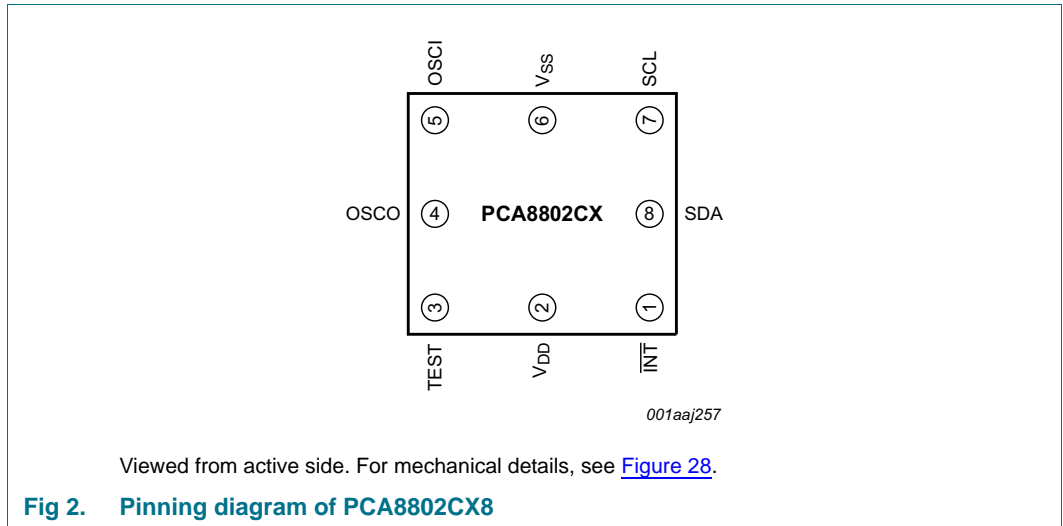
OSCI
$V_{SS}$
SCL

5
6
7

OSCO
4
PCA8802CX
8
SDA

3
2
1

TEST
$V_{DD}$
$\overline{INT}$

001aaj257

Viewed from active side. For mechanical details, see Figure 28.

Fig 2. Pinning diagram of PCA8802CX8